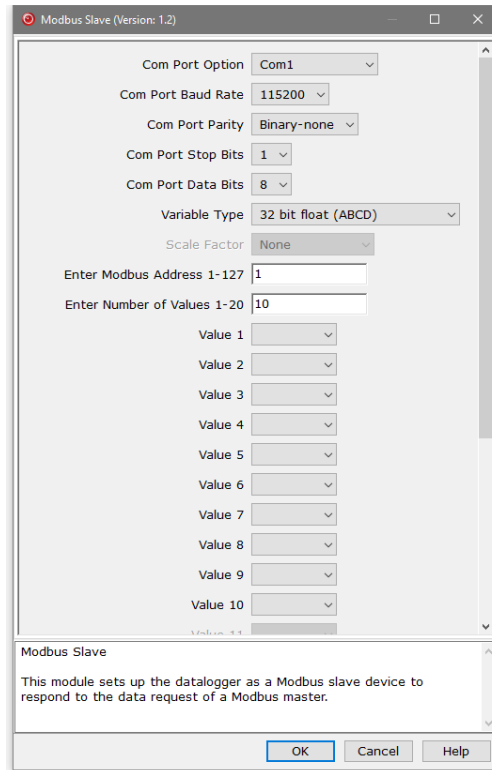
Modbus Slave (Version: 1.2)

Com Port Option Com1
Com Port Baud Rate 115200
Com Port Parity Binary-none
Com Port Stop Bits 1
Com Port Data Bits 8
Variable Type 32 bit float (ABCD)
Scale Factor None
Enter Modbus Address 1-127 1
Enter Number of Values 1-20 10
Value 1
Value 2
Value 3
Value 4
Value 5
Value 6
Value 7
Value 8
Value 9
Value 10
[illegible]

Modbus Slave

This module sets up the datalogger as a Modbus slave device to respond to the data request of a Modbus master.

OK Cancel Help